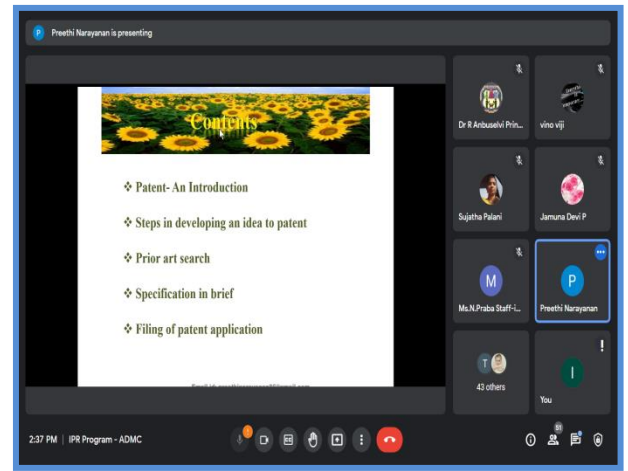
P Preethi Narayanan is presenting

Contents

❖ Patent- An Introduction

❖ Steps in developing an idea to patent

❖ Prior art search

❖ Specification in brief

❖ Filing of patent application

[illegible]

Dr R Anbuselvi Prin...

vino viji

Sujatha Palani

Jamuna Devi P

M

Ms.N.Praba Staff-i...

P

Preethi Narayanan

T

43 others

I

You

2:37 PM | IPR Program - ADMC